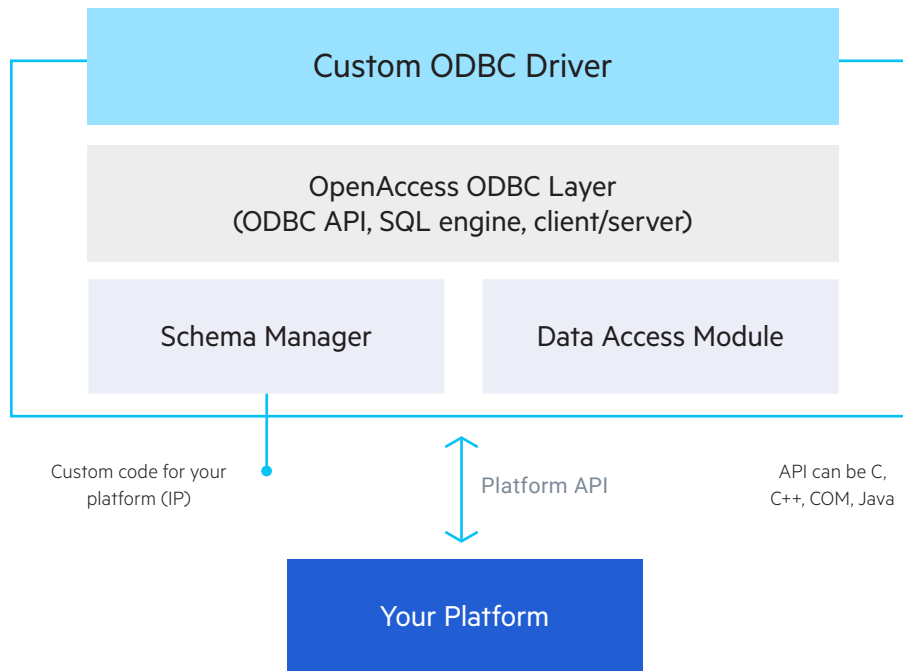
Custom ODBC Driver

OpenAccess ODBC Layer
(ODBC API, SQL engine, client/server)

Schema Manager

Data Access Module

Custom code for your platform (IP)

Platform API

API can be C, C++, COM, Java

Your Platform